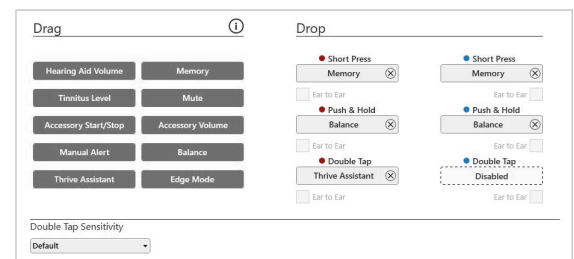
Drag

Hearing Aid Volume
Memory
Tinnitus Level
Mute
Accessory Start/Stop
Accessory Volume
Manual Alert
Balance
Thrive Assistant
Edge Mode

Drop

Short Press
Memory
Ear to Ear
Push & Hold
Balance
Ear to Ear
Double Tap
Thrive Assistant
Ear to Ear

Short Press
Memory
Ear to Ear
Push & Hold
Balance
Ear to Ear
Double Tap
Disabled
Ear to Ear

Double Tap Sensitivity
Default